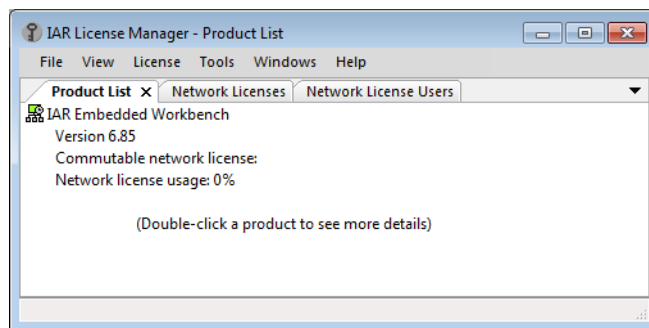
IAR License Manager - Product List

File View License Tools Windows Help

Product List ✕ Network Licenses Network License Users

IAR Embedded Workbench
Version 6.85
Commutable network license:
Network license usage: 0%

(Double-click a product to see more details)